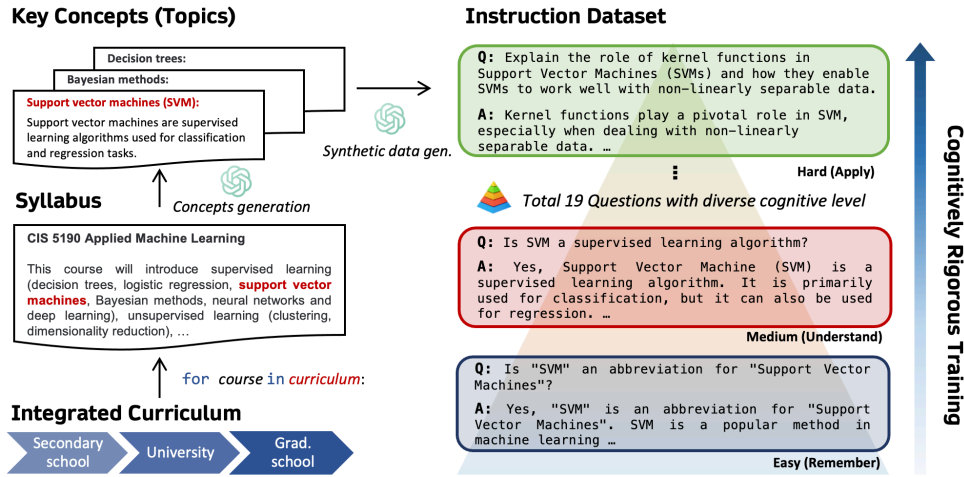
Key Concepts (Topics)

Decision trees:

Bayesian methods:

Support vector machines (SVM):

Support vector machines are supervised learning algorithms used for classification and regression tasks.

Synthetic data gen.

Syllabus

Concepts generation

CIS 5190 Applied Machine Learning

This course will introduce supervised learning (decision trees, logistic regression, support vector machines, Bayesian methods, neural networks and deep learning), unsupervised learning (clustering, dimensionality reduction), …

for course in curriculum:

Integrated Curriculum

Secondary school

University

Grad. school

Instruction Dataset

Q: Explain the role of kernel functions in Support Vector Machines (SVMs) and how they enable SVMs to work well with non-linearly separable data.

A: Kernel functions play a pivotal role in SVM, especially when dealing with non-linearly separable data. …

Hard (Apply)

⋮

Total 19 Questions with diverse cognitive level

Q: Is SVM a supervised learning algorithm?

A: Yes, Support Vector Machine (SVM) is a supervised learning algorithm. It is primarily used for classification, but it can also be used for regression. …

Medium (Understand)

Q: Is "SVM" an abbreviation for "Support Vector Machines"?

A: Yes, "SVM" is an abbreviation for "Support Vector Machines". SVM is a popular method in machine learning …

Easy (Remember)

Cognitively Rigorous Training